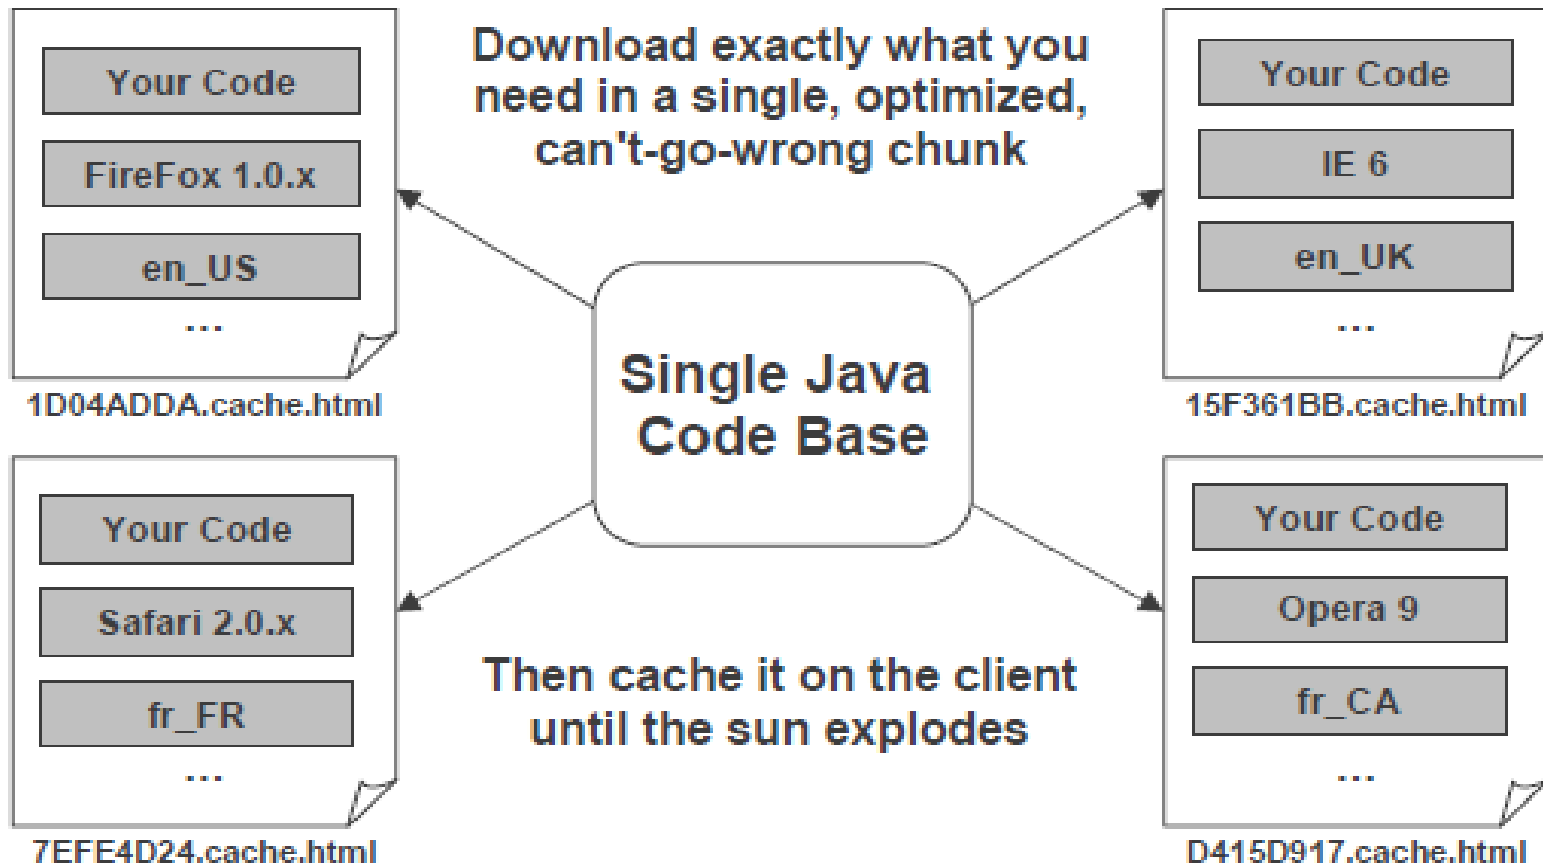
Your Code

FireFox 1.0.x

en_US

...

1D04ADDA.cache.html

Download exactly what you need in a single, optimized, can't-go-wrong chunk

Your Code

IE 6

en_UK

...

15F361BB.cache.html

Single Java Code Base

Your Code

Safari 2.0.x

fr_FR

...

7EFE4D24.cache.html

Then cache it on the client until the sun explodes

Your Code

Opera 9

fr_CA

...

D415D917.cache.html